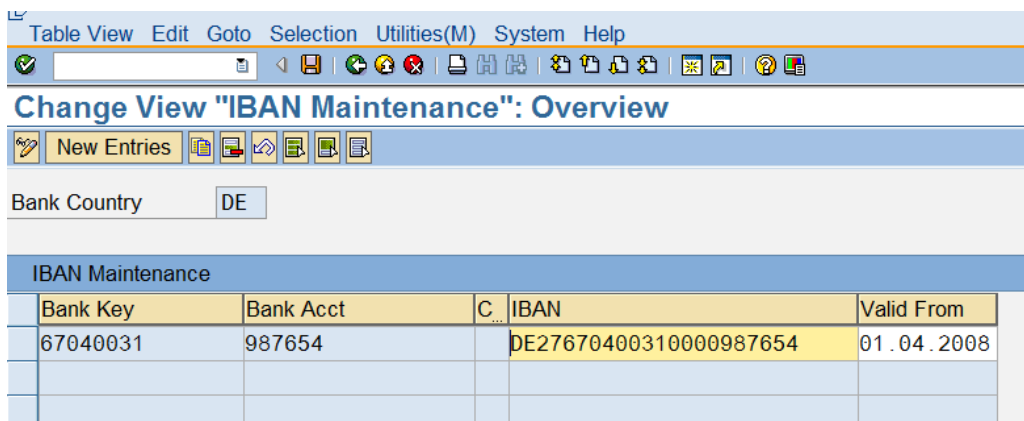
Table View Edit Goto Selection Utilities(M) System Help

Change View "IBAN Maintenance": Overview

New Entries

Bank Country DE

IBAN Maintenance

| Bank Key | Bank Acct | C.. | IBAN | Valid From |
|---|---|---|---|---|
| 67040031 | 987654 | | DE27670400310000987654 | 01.04.2008 |
| | | | | |
| | | | | |